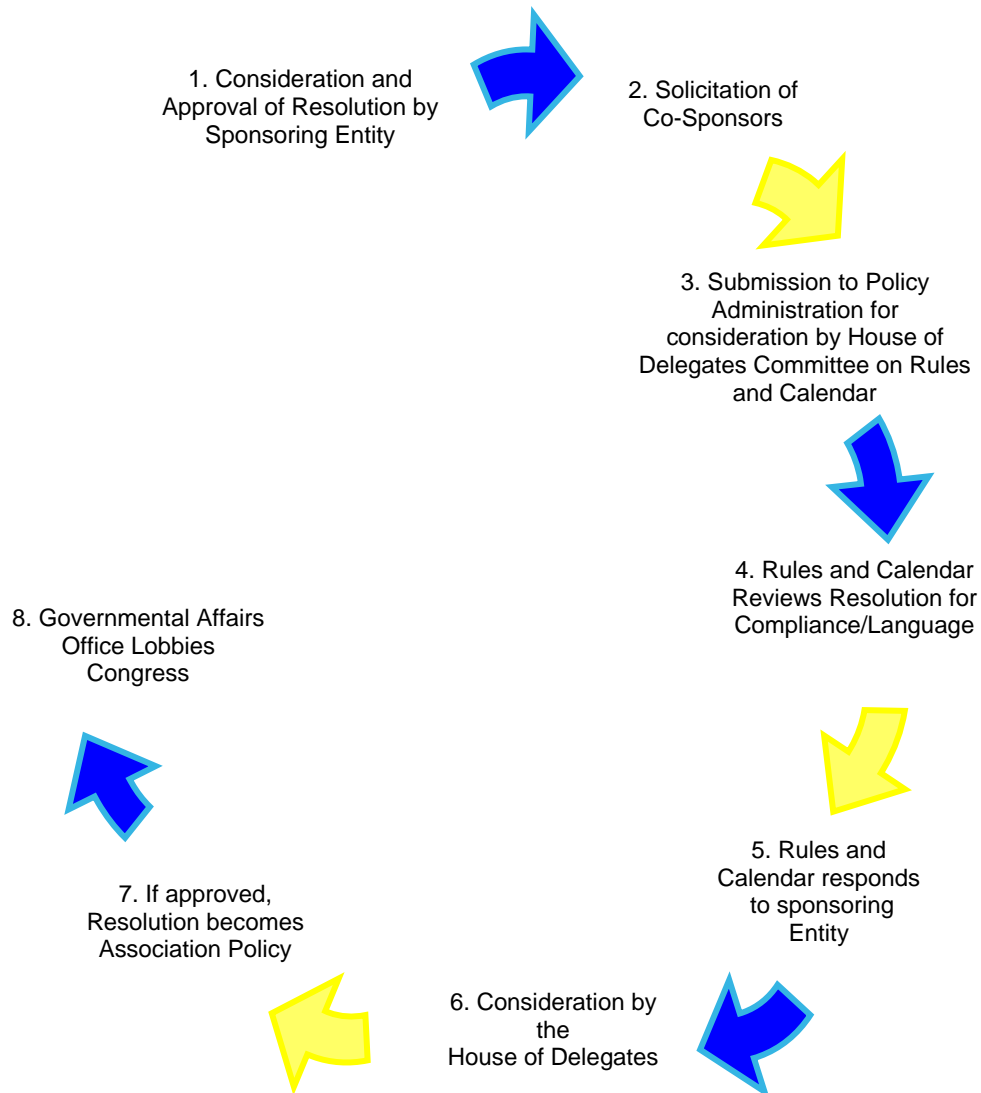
1. Consideration and Approval of Resolution by Sponsoring Entity

2. Solicitation of Co-Sponsors

3. Submission to Policy Administration for consideration by House of Delegates Committee on Rules and Calendar

4. Rules and Calendar Reviews Resolution for Compliance/Language

5. Rules and Calendar responds to sponsoring Entity

6. Consideration by the House of Delegates

7. If approved, Resolution becomes Association Policy

8. Governmental Affairs Office Lobbies Congress